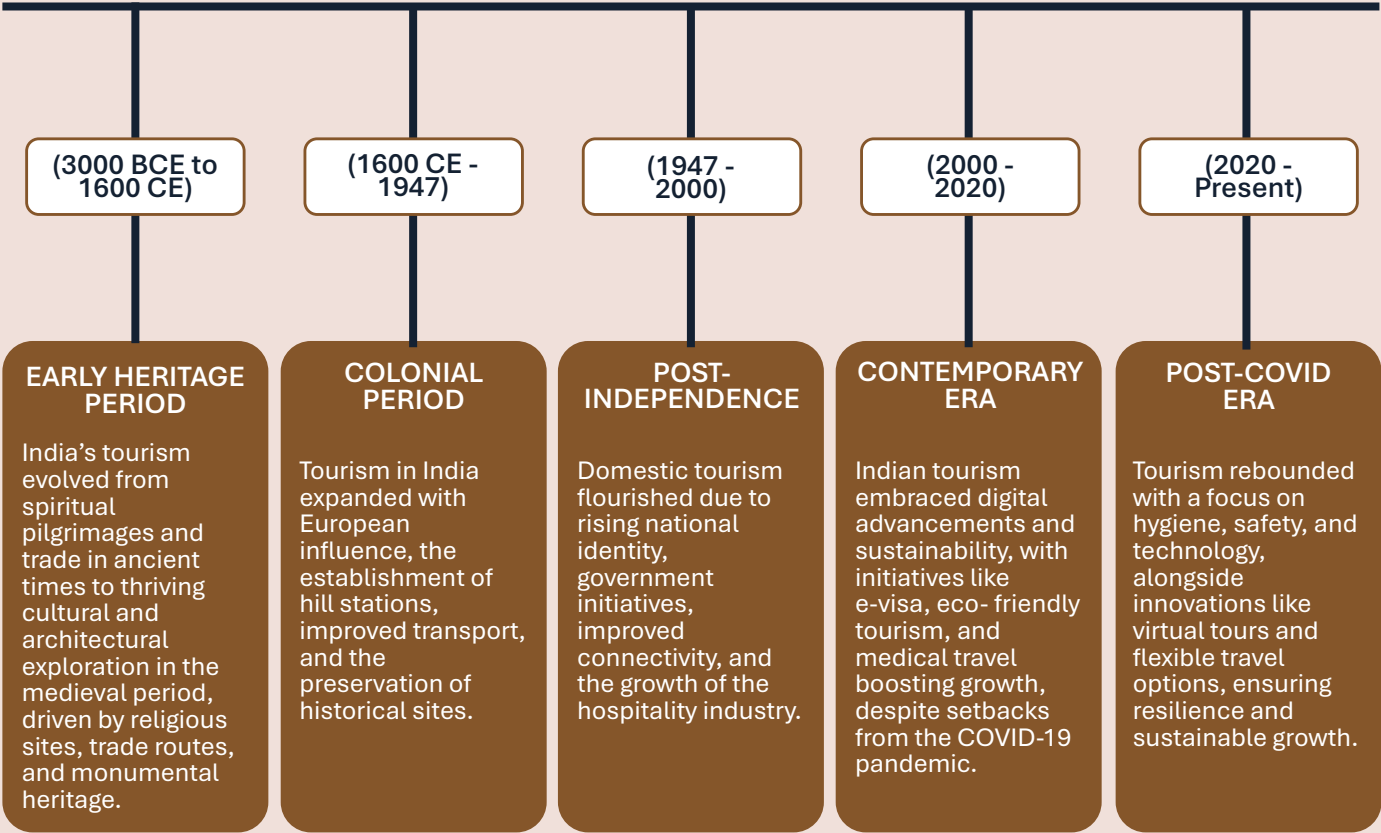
(3000 BCE to 1600 CE)

EARLY HERITAGE PERIOD

India’s tourism evolved from spiritual pilgrimages and trade in ancient times to thriving cultural and architectural exploration in the medieval period, driven by religious sites, trade routes, and monumental heritage.

(1600 CE - 1947)

COLONIAL PERIOD

Tourism in India expanded with European influence, the establishment of hill stations, improved transport, and the preservation of historical sites.

(1947 - 2000)

POST-INDEPENDENCE

Domestic tourism flourished due to rising national identity, government initiatives, improved connectivity, and the growth of the hospitality industry.

(2000 - 2020)

CONTEMPORARY ERA

Indian tourism embraced digital advancements and sustainability, with initiatives like e-visa, eco- friendly tourism, and medical travel boosting growth, despite setbacks from the COVID-19 pandemic.

(2020 - Present)

POST-COVID ERA

Tourism rebounded with a focus on hygiene, safety, and technology, alongside innovations like virtual tours and flexible travel options, ensuring resilience and sustainable growth.